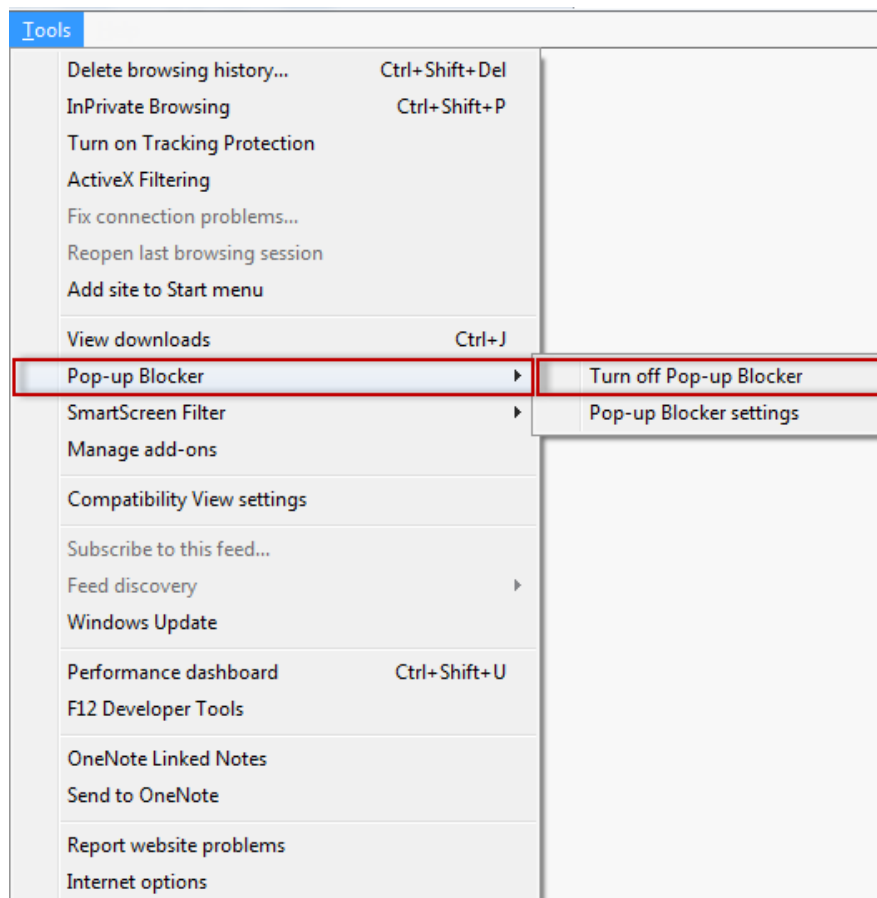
Tools

Delete browsing history... Ctrl+Shift+Del
InPrivate Browsing Ctrl+Shift+P
Turn on Tracking Protection
ActiveX Filtering
Fix connection problems...
Reopen last browsing session
Add site to Start menu

View downloads Ctrl+J
Pop-up Blocker
SmartScreen Filter
Manage add-ons

Turn off Pop-up Blocker
Pop-up Blocker settings

Compatibility View settings

Subscribe to this feed...
Feed discovery
Windows Update

Performance dashboard Ctrl+Shift+U
F12 Developer Tools

OneNote Linked Notes
Send to OneNote

Report website problems
Internet options